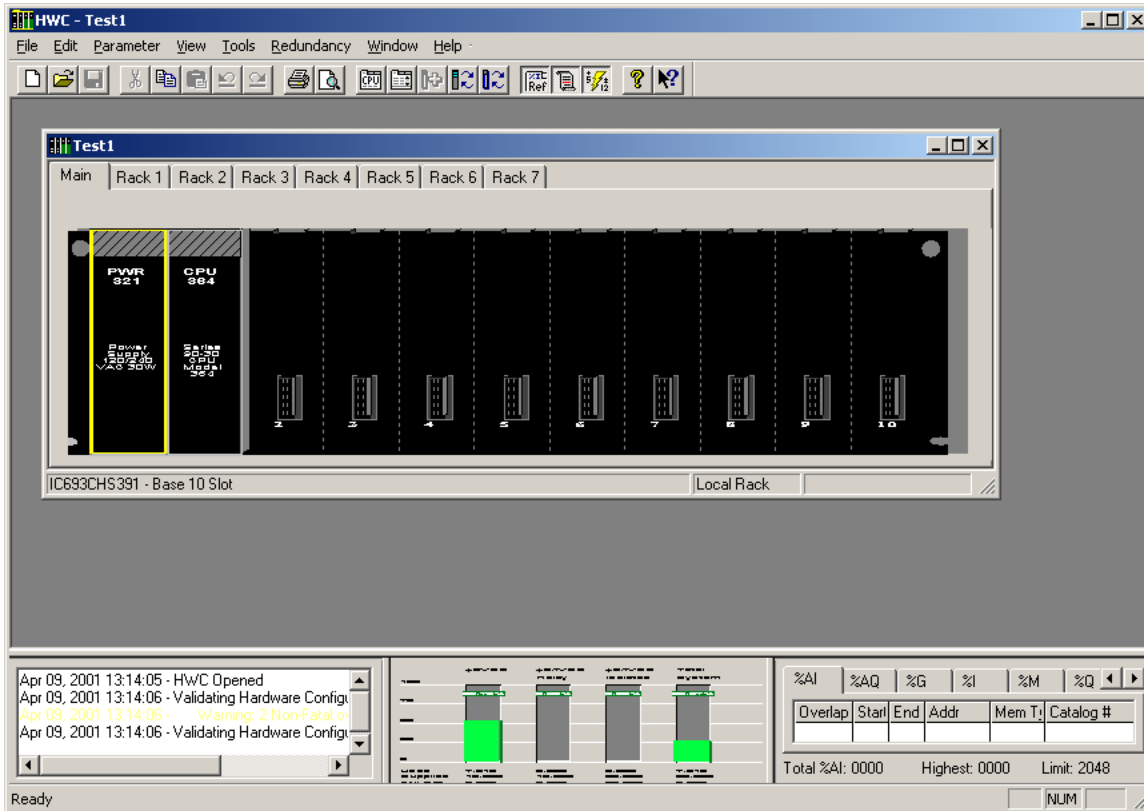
HWC - Test1

File Edit Parameter View Tools Redundancy Window Help

Test1

Main | Rack 1 | Rack 2 | Rack 3 | Rack 4 | Rack 5 | Rack 6 | Rack 7

PWR 321

CPU 364

Power Supply 120/240 VAC 30W

Series 90-30 CPU Model 364

2 3 4 5 6 7 8 9 10

IC693CHS391 - Base 10 Slot

Local Rack

Apr 09, 2001 13:14:05 - HWC Opened
Apr 09, 2001 13:14:06 - Validating Hardware Configu
Apr 09, 2001 13:14:06 - Warning: 2 Non-Fatal e
Apr 09, 2001 13:14:06 - Validating Hardware Configu

%AI | %AQ | %G | %I | %M | %Q

| Overlap | Start | End | Addr | Mem T | Catalog # |
|---|---|---|---|---|---|
| | | | | | |

Total %AI: 0000 Highest: 0000 Limit: 2048

Ready

NUM